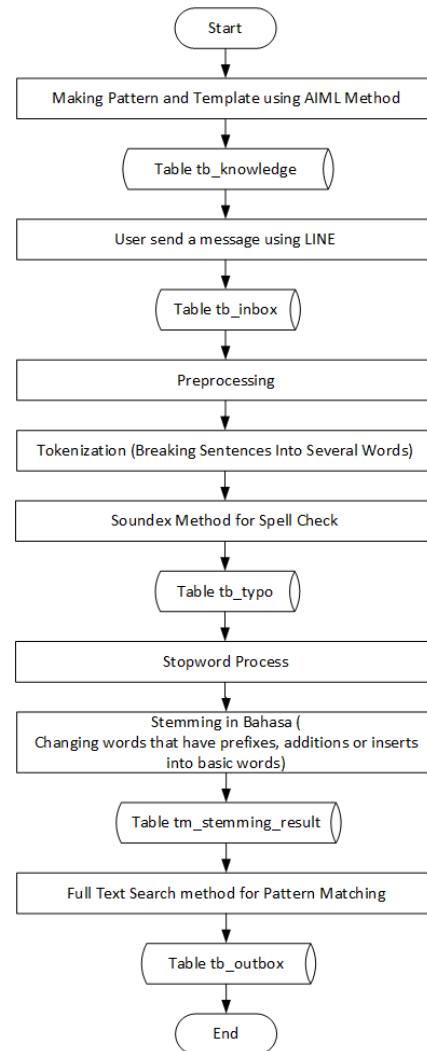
Start

Making Pattern and Template using AIML Method

Table tb_knowledge

User send a message using LINE

Table tb_inbox

Preprocessing

Tokenization (Breaking Sentences Into Several Words)

Soundex Method for Spell Check

Table tb_typo

Stopword Process

Stemming in Bahasa (
Changing words that have prefixes, additions or inserts into basic words)

Table tm_stemming_result

Full Text Search method for Pattern Matching

Table tb_outbox

End